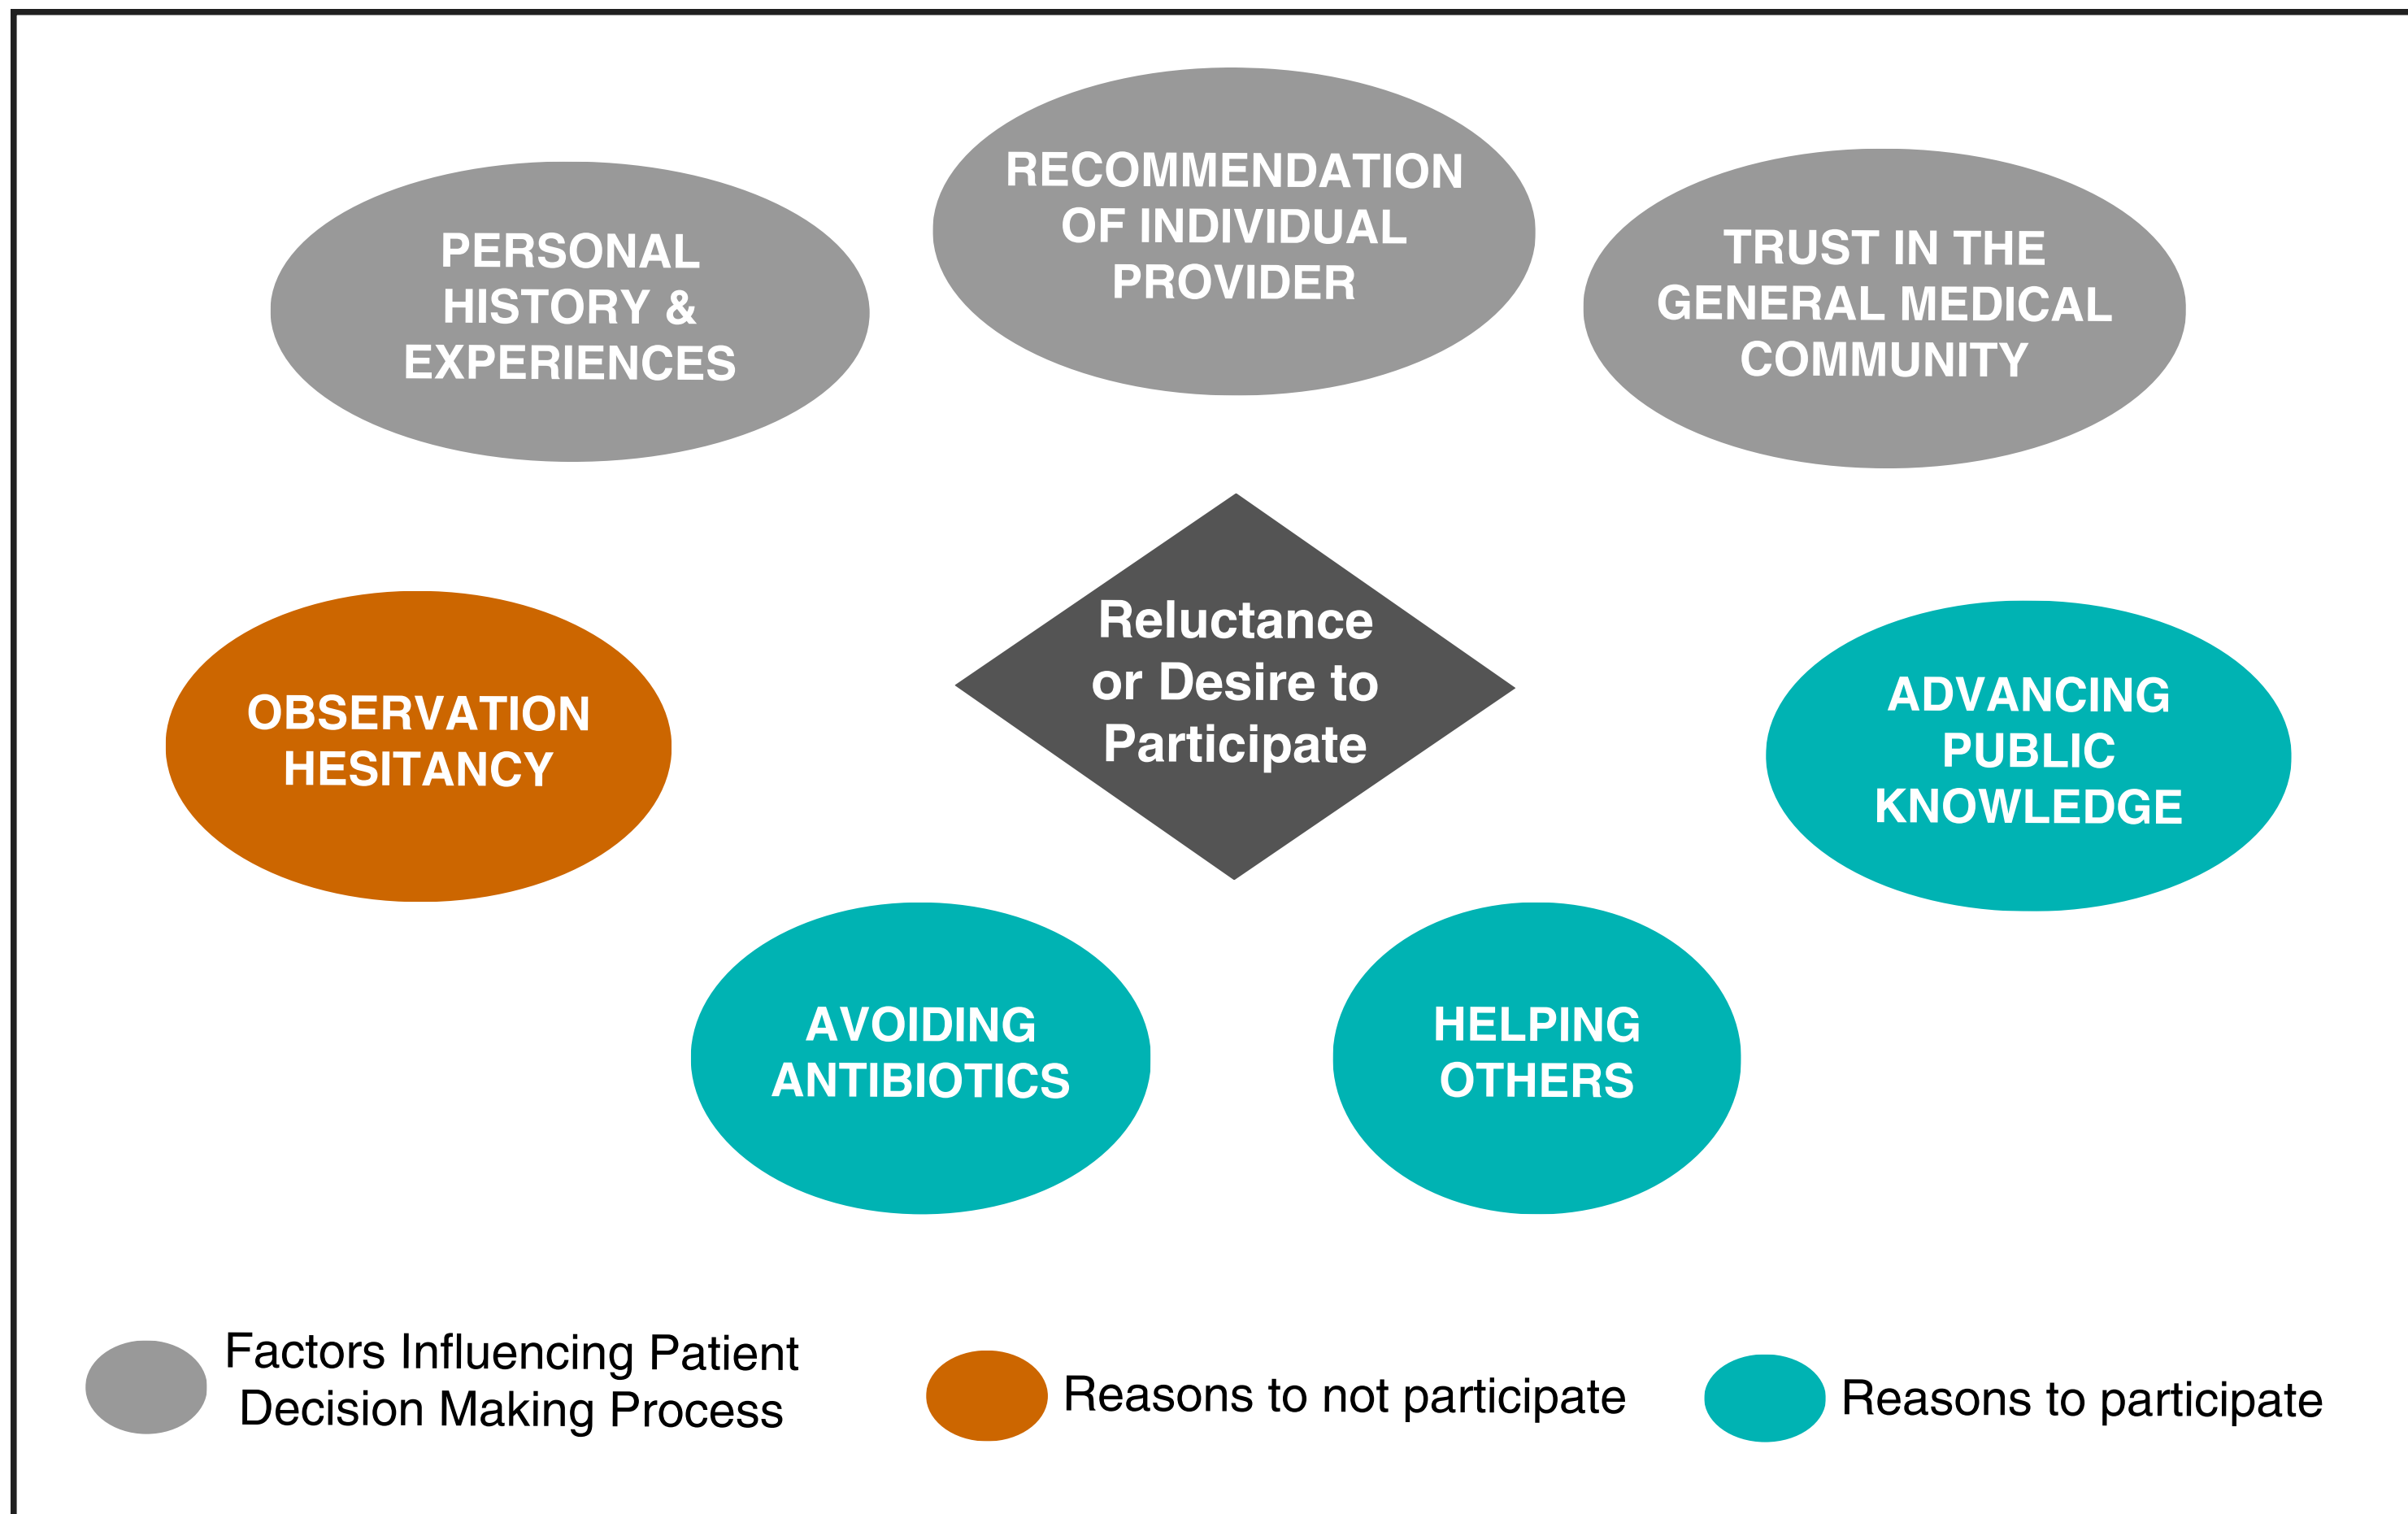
PERSONAL HISTORY & EXPERIENCES

RECOMMENDATION OF INDIVIDUAL PROVIDER

TRUST IN THE GENERAL MEDICAL COMMUNITY

OBSERVATION HESITANCY

Reluctance or Desire to Participate

ADVANCING PUBLIC KNOWLEDGE

AVOIDING ANTIBIOTICS

HELPING OTHERS

Factors Influencing Patient Decision Making Process

Reasons to not participate

Reasons to participate